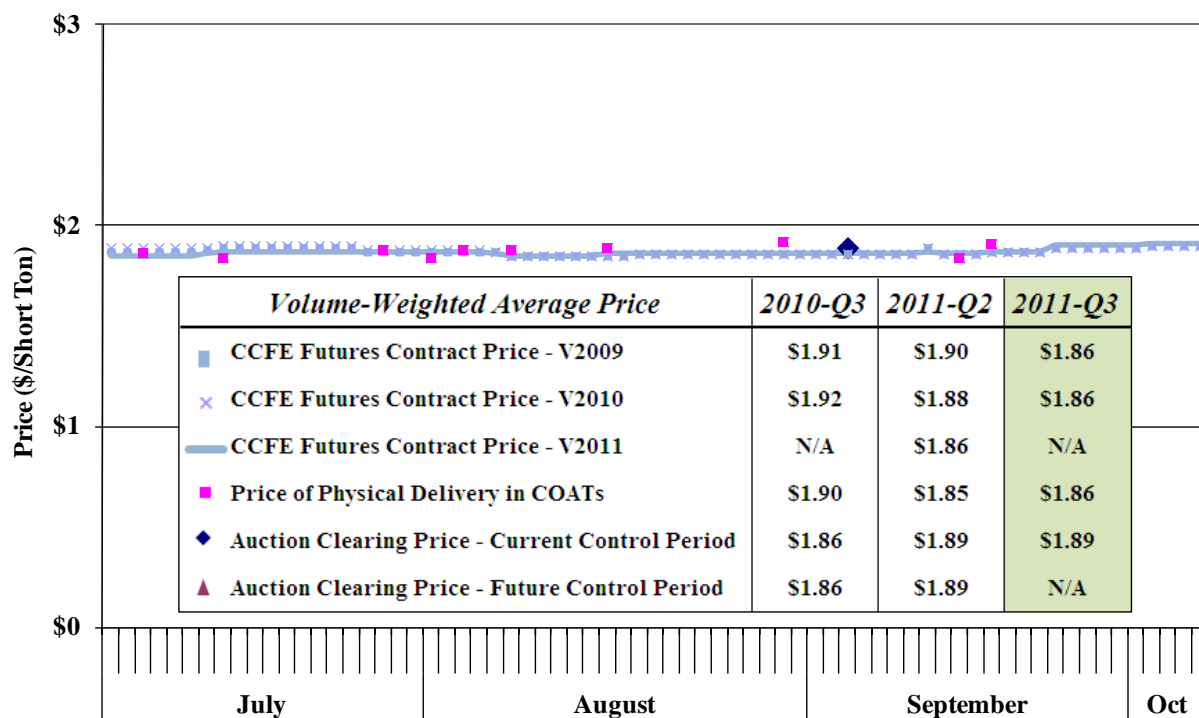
$3

$2

$1

$0

Price ($/Short Ton)

| Volume-Weighted Average Price | 2010-Q3 | 2011-Q2 | 2011-Q3 |
|---|---|---|---|
| CCFE Futures Contract Price - V2009 | $1.91 | $1.90 | $1.86 |
| CCFE Futures Contract Price - V2010 | $1.92 | $1.88 | $1.86 |
| CCFE Futures Contract Price - V2011 | N/A | $1.86 | N/A |
| Price of Physical Delivery in COATs | $1.90 | $1.85 | $1.86 |
| Auction Clearing Price - Current Control Period | $1.86 | $1.89 | $1.89 |
| Auction Clearing Price - Future Control Period | $1.86 | $1.89 | N/A |

July

August

September

Oct